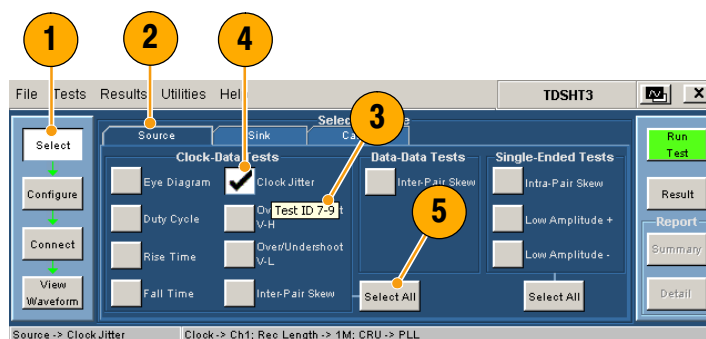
1
2
4
3
5

File Tests Results Utilities Hel

TDSHT3

Select

Configure

Connect

View Waveform

Selec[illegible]e

Source Sink Ca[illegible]

Clock-Data Tests

Eye Diagram

Clock Jitter

Duty Cycle

Ov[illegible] V-H

Test ID 7-9

Rise Time

Over/Undershoot V-L

Fall Time

Inter-Pair Skew

Data-Data Tests

Inter-Pair Skew

Select All

Single-Ended Tests

Intra-Pair Skew

Low Amplitude +

Low Amplitude -

Select All

Run Test

Result

Report

Summary

Detail

Source -> Clock Jitter

Clock -> Ch1; Rec Length -> 1M; CRU -> PLL